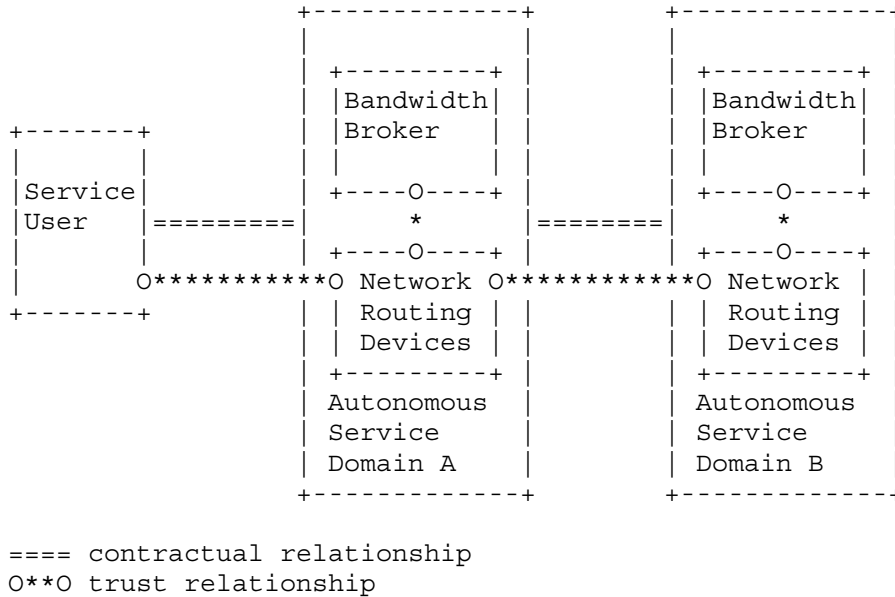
Bandwidth Broker

Service User

Network Routing Devices

Autonomous Service Domain A

Bandwidth Broker

Network Routing Devices

Autonomous Service Domain B

==== contractual relationship
O**O trust relationship